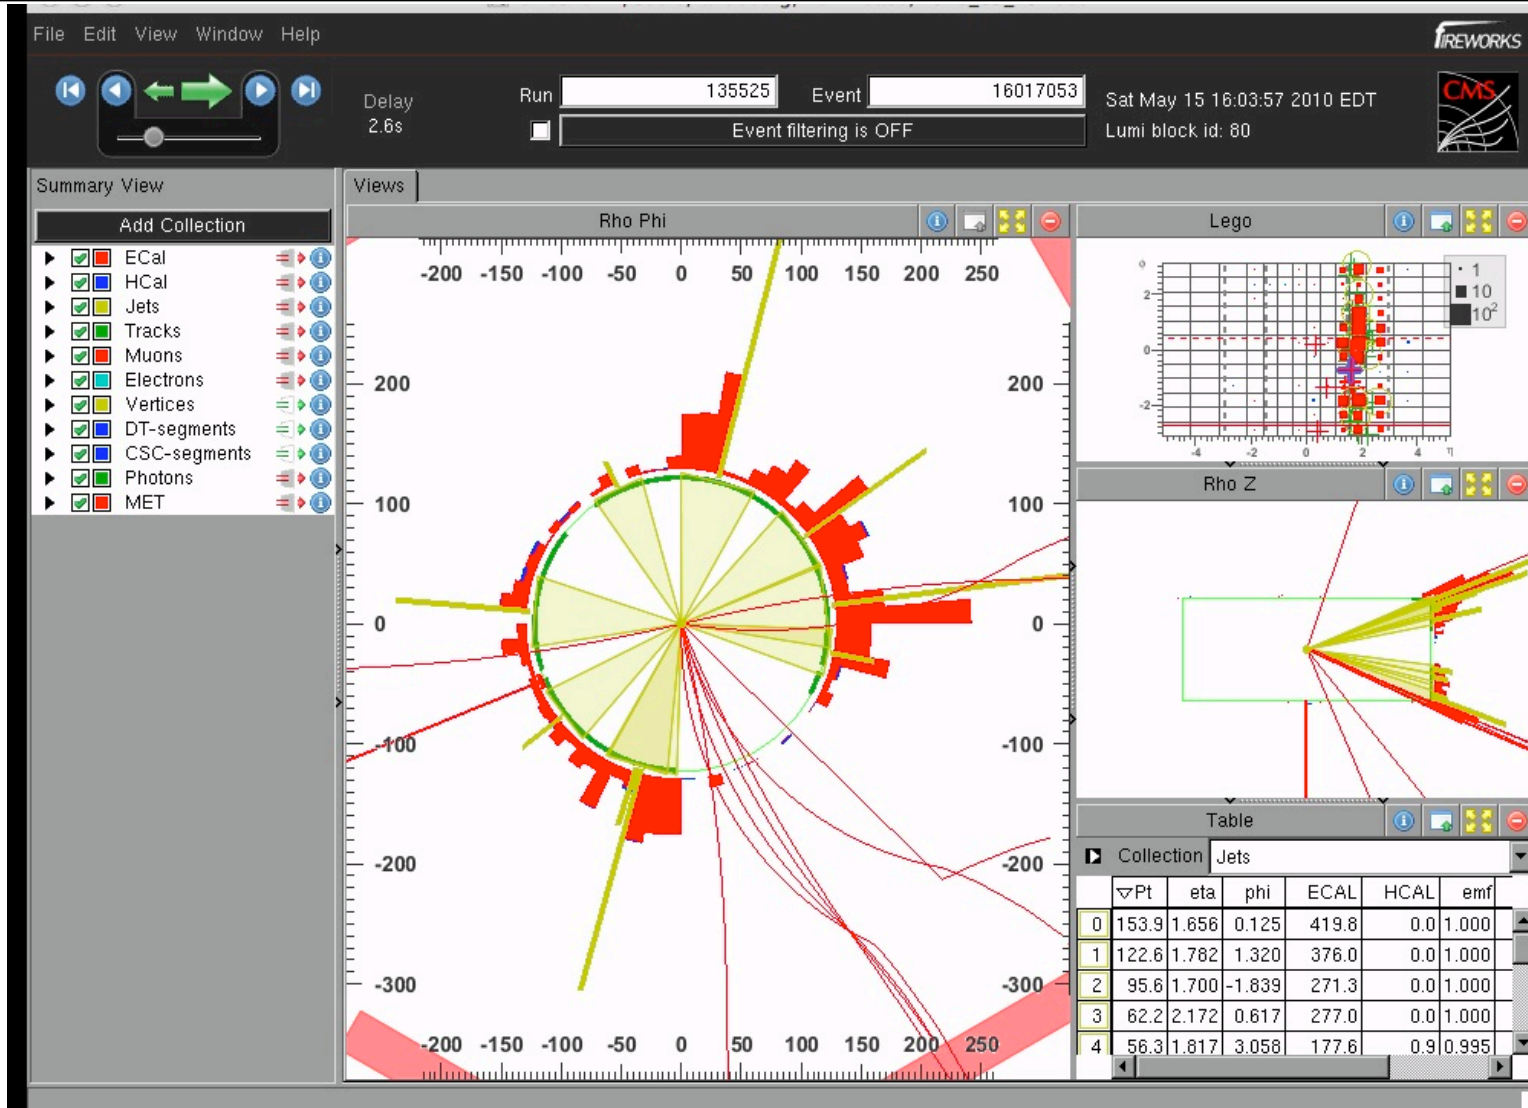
File Edit View Window Help

FIREWORKS

Delay
2.6s

Run 135525 Event 16017053

Event filtering is OFF

Sat May 15 16:03:57 2010 EDT
Lumi block id: 80

CMS

Summary View

Add Collection

ECal
HCal
Jets
Tracks
Muons
Electrons
Vertices
DT-segments
CSC-segments
Photons
MET

Views

Rho Phi

-200 -150 -100 -50 0 50 100 150 200 250

200 200
100 100
0 0
-100 -100
-200 -200
-300 -300

-200 -150 -100 -50 0 50 100 150 200 250

Lego

1
10
$10^2$

2
0
-2
-4 -2 0 2 4

Rho Z

Table

Collection Jets

| | ▽Pt | eta | phi | ECAL | HCAL | emf |
|---|---|---|---|---|---|---|
| 0 | 153.9 | 1.656 | 0.125 | 419.8 | 0.0 | 1.000 |
| 1 | 122.6 | 1.782 | 1.320 | 376.0 | 0.0 | 1.000 |
| 2 | 95.6 | 1.700 | -1.839 | 271.3 | 0.0 | 1.000 |
| 3 | 62.2 | 2.172 | 0.617 | 277.0 | 0.0 | 1.000 |
| 4 | 56.3 | 1.817 | 3.058 | 177.6 | 0.9 | 0.995 |